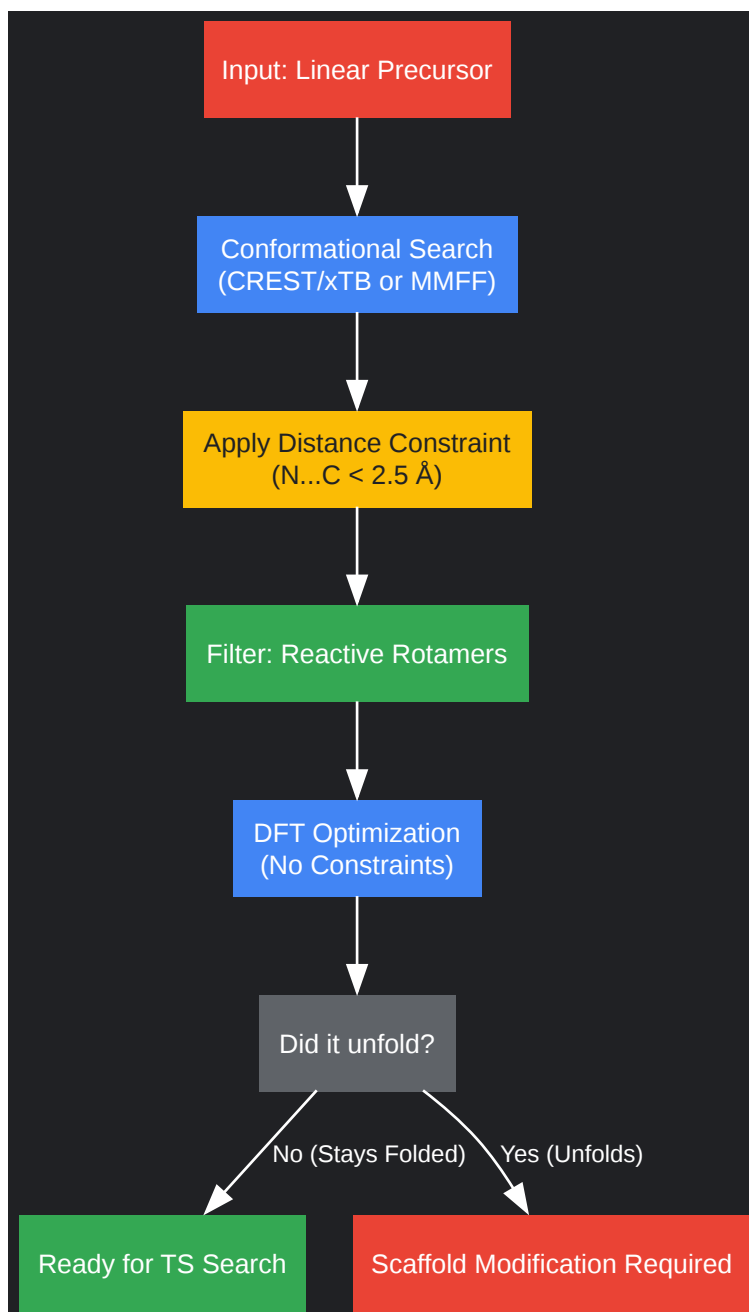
Input: Linear Precursor

Conformational Search (CREST/xTB or MMFF)

Apply Distance Constraint (N...C < 2.5 Å)

Filter: Reactive Rotamers

DFT Optimization (No Constraints)

Did it unfold?

No (Stays Folded)

Yes (Unfolds)

Ready for TS Search

Scaffold Modification Required